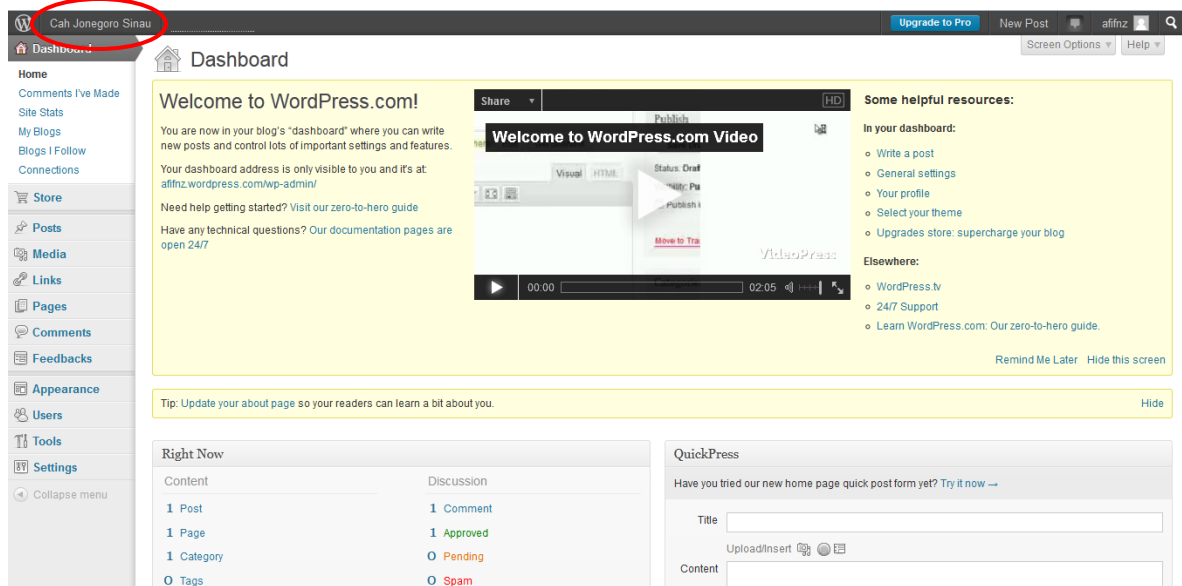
Cah Jonegoro Sinau

Upgrade to Pro New Post afifnz

Screen Options Help

Dashboard
Home
Comments I've Made
Site Stats
My Blogs
Blogs I Follow
Connections

Store

Posts
Media
Links
Pages
Comments
Feedbacks

Appearance
Users
Tools
Settings
Collapse menu

Dashboard

Welcome to WordPress.com!

You are now in your blog's "dashboard" where you can write new posts and control lots of important settings and features.

Your dashboard address is only visible to you and it's at: afifnz.wordpress.com/wp-admin/

Need help getting started? Visit our zero-to-hero guide

Have any technical questions? Our documentation pages are open 24/7

Share HD
Welcome to WordPress.com Video
Publish
Visual HTML
Status: Draf
Publish
Move to Tra
VideoPress
00:00 02:05

Some helpful resources:

In your dashboard:
Write a post
General settings
Your profile
Select your theme
Upgrades store: supercharge your blog

Elsewhere:
WordPress.tv
24/7 Support
Learn WordPress.com: Our zero-to-hero guide.

Remind Me Later Hide this screen

Tip: Update your about page so your readers can learn a bit about you.
Hide

Right Now

Content
1 Post
1 Page
1 Category
0 Tags

Discussion
1 Comment
1 Approved
0 Pending
0 Spam

QuickPress

Have you tried our new home page quick post form yet? Try it now →

Title
Upload/Insert
Content